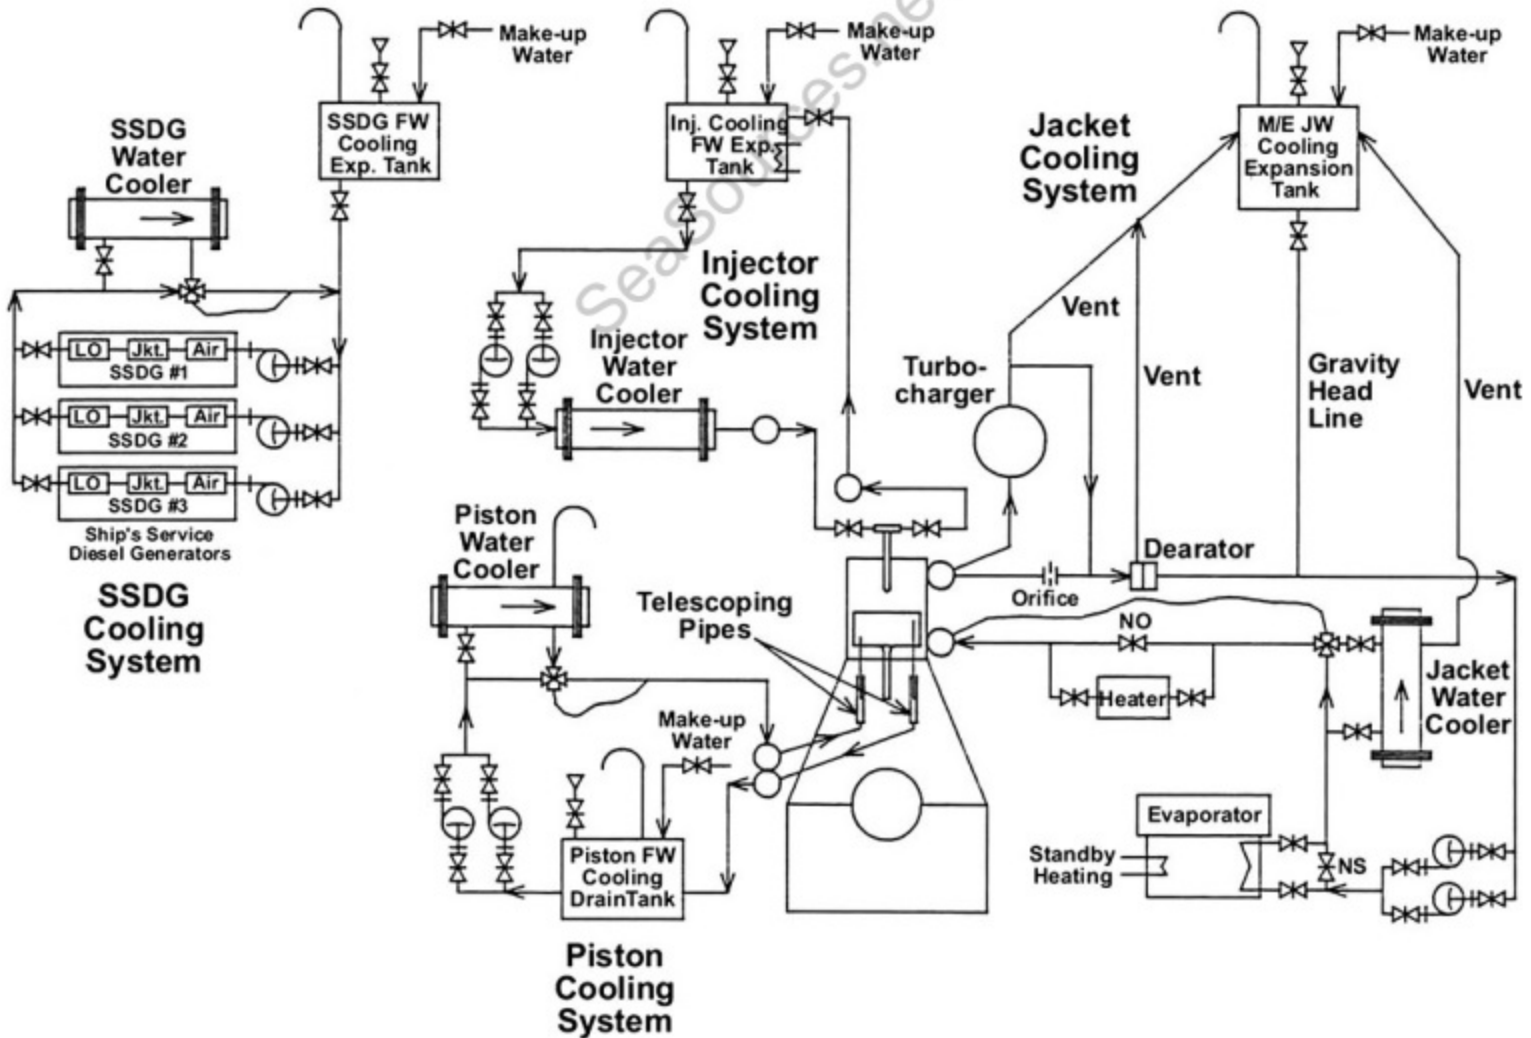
Make-up Water

SSDG FW Cooling Exp. Tank

SSDG Water Cooler

LO Jkt. Air
SSDG #1

LO Jkt. Air
SSDG #2

LO Jkt. Air
SSDG #3

Ship's Service Diesel Generators

SSDG Cooling System

Make-up Water

Inj. Cooling FW Exp. Tank

SeaSources.net

Injector Cooling System

Injector Water Cooler

Jacket Cooling System

Make-up Water

M/E JW Cooling Expansion Tank

Vent

Turbo-charger

Vent

Gravity Head Line

Vent

Piston Water Cooler

Telescoping Pipes

Dearator

Orifice

NO

Heater

Jacket Water Cooler

Make-up Water

Piston FW Cooling DrainTank

Evaporator

Standby Heating

NS

Piston Cooling System